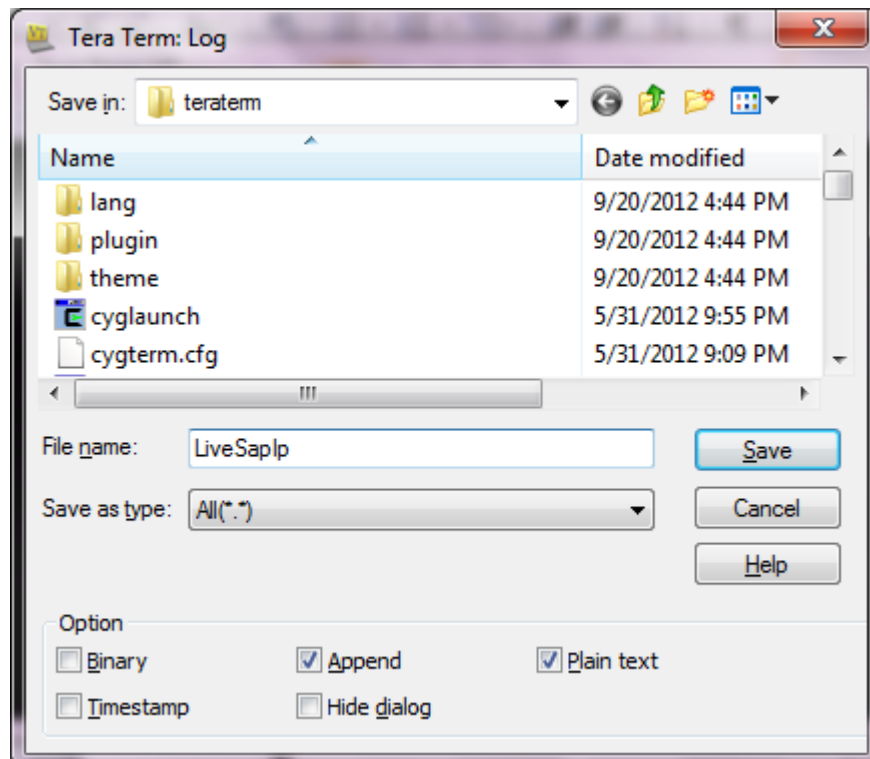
Tera Term: Log

Save in: teraterm

| Name | Date modified |
|---|---|
| lang | 9/20/2012 4:44 PM |
| plugin | 9/20/2012 4:44 PM |
| theme | 9/20/2012 4:44 PM |
| cyglaunch | 5/31/2012 9:55 PM |
| cygterm.cfg | 5/31/2012 9:09 PM |

File name: LiveSaplp

Save

Save as type: All(*.*)

Cancel

Help

Option

Binary
Append
Plain text
Timestamp
Hide dialog